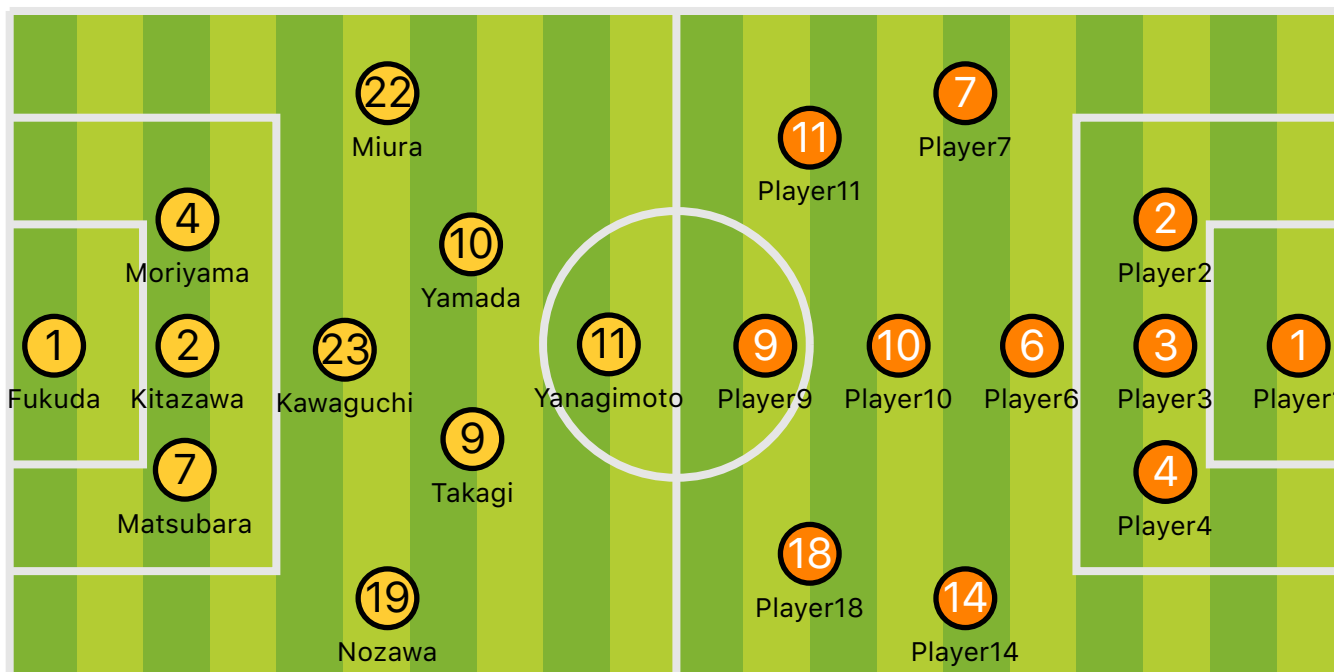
22
Miura

4
Moriyama

10
Yamada

1
Fukuda

2
Kitazawa

23
Kawaguchi

11
Yanagimoto

9
Takagi

7
Matsubara

19
Nozawa

11
Player11

7
Player7

2
Player2

9
Player9

10
Player10

6
Player6

3
Player3

1
Player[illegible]

4
Player4

18
Player18

14
Player14